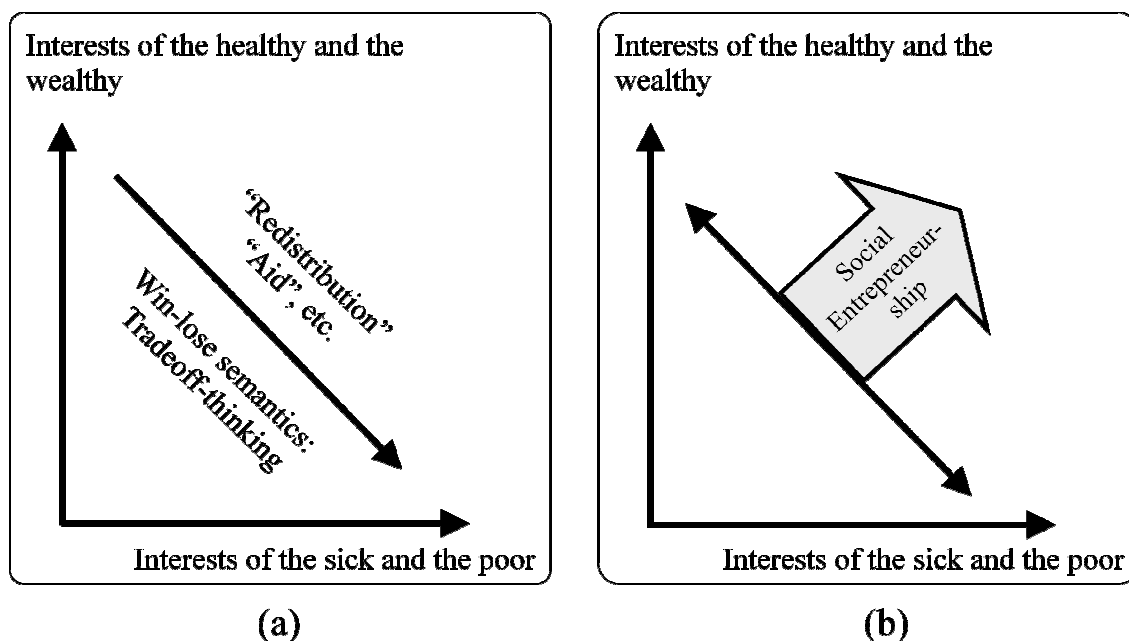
Interests of the healthy and the wealthy

"Redistribution", "Aid", etc.

Win-lose semantics: Tradeoff-thinking

Interests of the sick and the poor

(a)

Interests of the healthy and the wealthy

Social Entrepreneurship

Interests of the sick and the poor

(b)